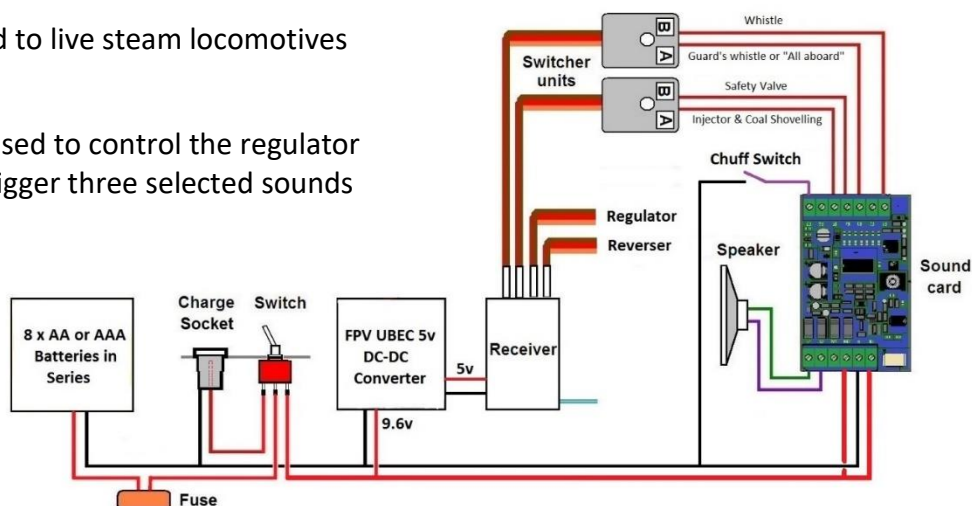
d to live steam locomotives

sed to control the regulator igger three selected sounds

Switcher units

B A

Whistle

Guard's whistle or "All aboard"

B A

Safety Valve

Injector & Coal Shovelling

Chuff Switch

Regulator

Reverser

Speaker

Sound card

8 x AA or AAA Batteries in Series

Charge Socket

Switch

FPV UBEC 5v DC-DC Converter

5v

Receiver

9.6v

Fuse